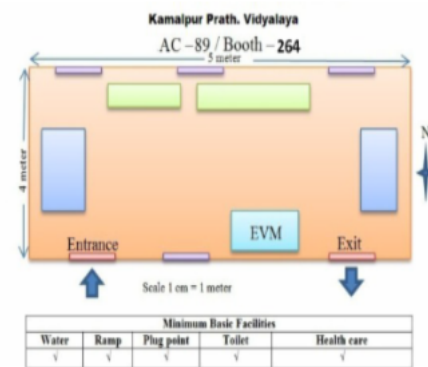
Kamalpur Prath. Vidyalaya

AC –89 / Booth – 264

5 meter

4 meter

N

EVM

Entrance

Exit

Scale 1 cm = 1 meter

| Minimum Basic Facilities | | | | |
|---|---|---|---|---|
| Water | Ramp | Plug point | Toilet | Health care |
| √ | √ | √ | √ | √ |